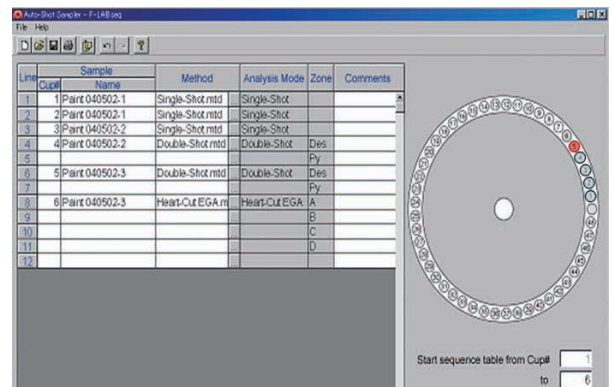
Auto-Shot Sampler - F-1AB.seq
File Help

| Line | Cup# | Name | Method | Analysis Mode | Zone | Comments |
|---|---|---|---|---|---|---|
| 1 | 1 | Paint 040502-1 | Single-Shot.mtd | Single-Shot | | |
| 2 | 2 | Paint 040502-1 | Single-Shot.mtd | Single-Shot | | |
| 3 | 3 | Paint 040502-2 | Single-Shot.mtd | Single-Shot | | |
| 4 | 4 | Paint 040502-2 | Double-Shot.mtd | Double-Shot | Des | |
| 5 | | | | | Py | |
| 6 | 5 | Paint 040502-3 | Double-Shot.mtd | Double-Shot | Des | |
| 7 | | | | | Py | |
| 8 | 6 | Paint 040502-3 | Heart-Cut EGA.m | Heart-Cut EGA | A | |
| 9 | | | | | B | |
| 10 | | | | | C | |
| 11 | | | | | D | |
| 12 | | | | | | |

Start sequence table from Cup# 1
to 6